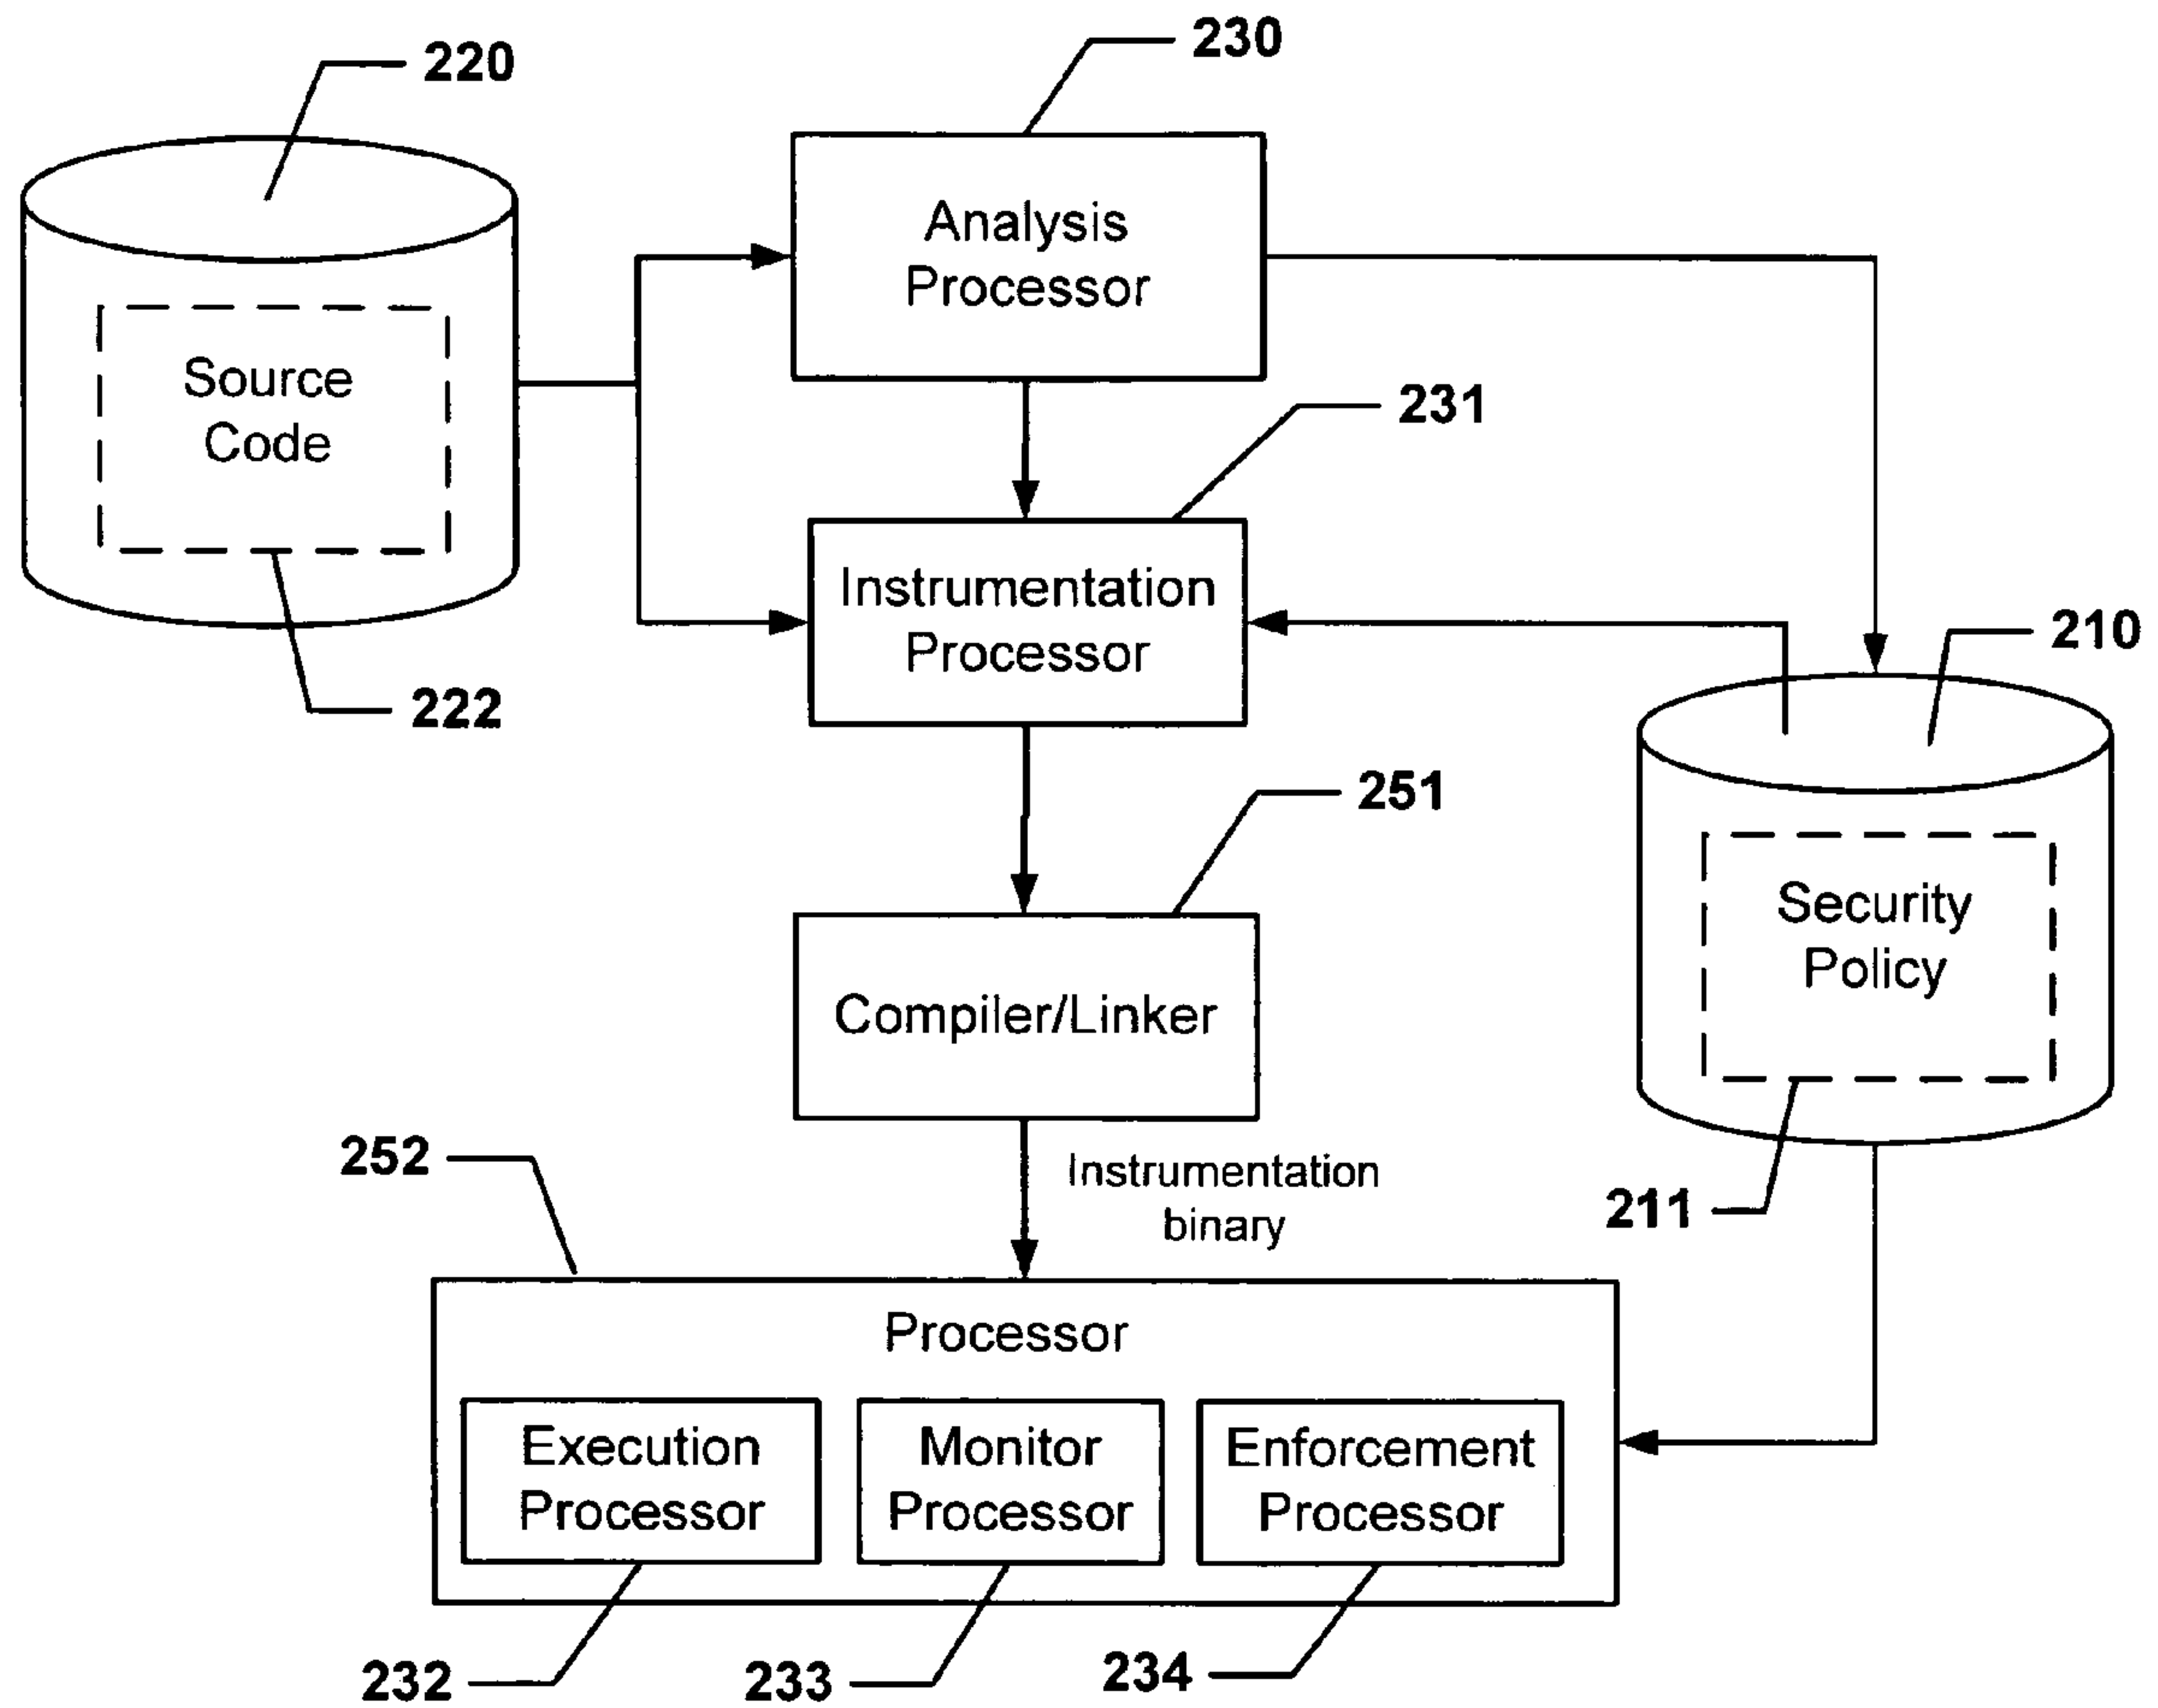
220

230

Analysis Processor

Source Code

231

Instrumentation Processor

210

222

251

Security Policy

Compiler/Linker

252

Instrumentation binary

211

Processor

Execution Processor

Monitor Processor

Enforcement Processor

232

233

234